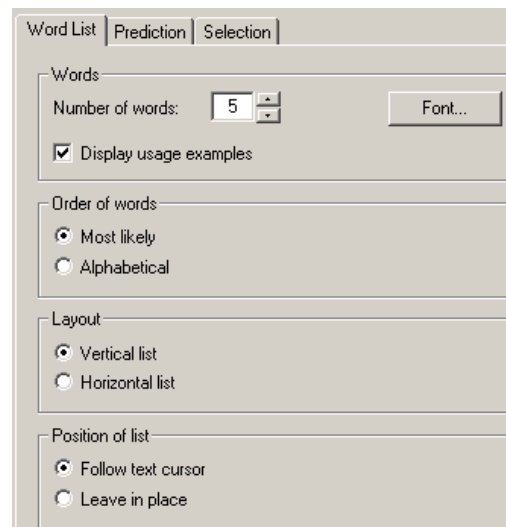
Word List | Prediction | Selection

Words

Number of words: 5

Font...

Display usage examples

Order of words

Most likely

Alphabetical

Layout

Vertical list

Horizontal list

Position of list

Follow text cursor

Leave in place